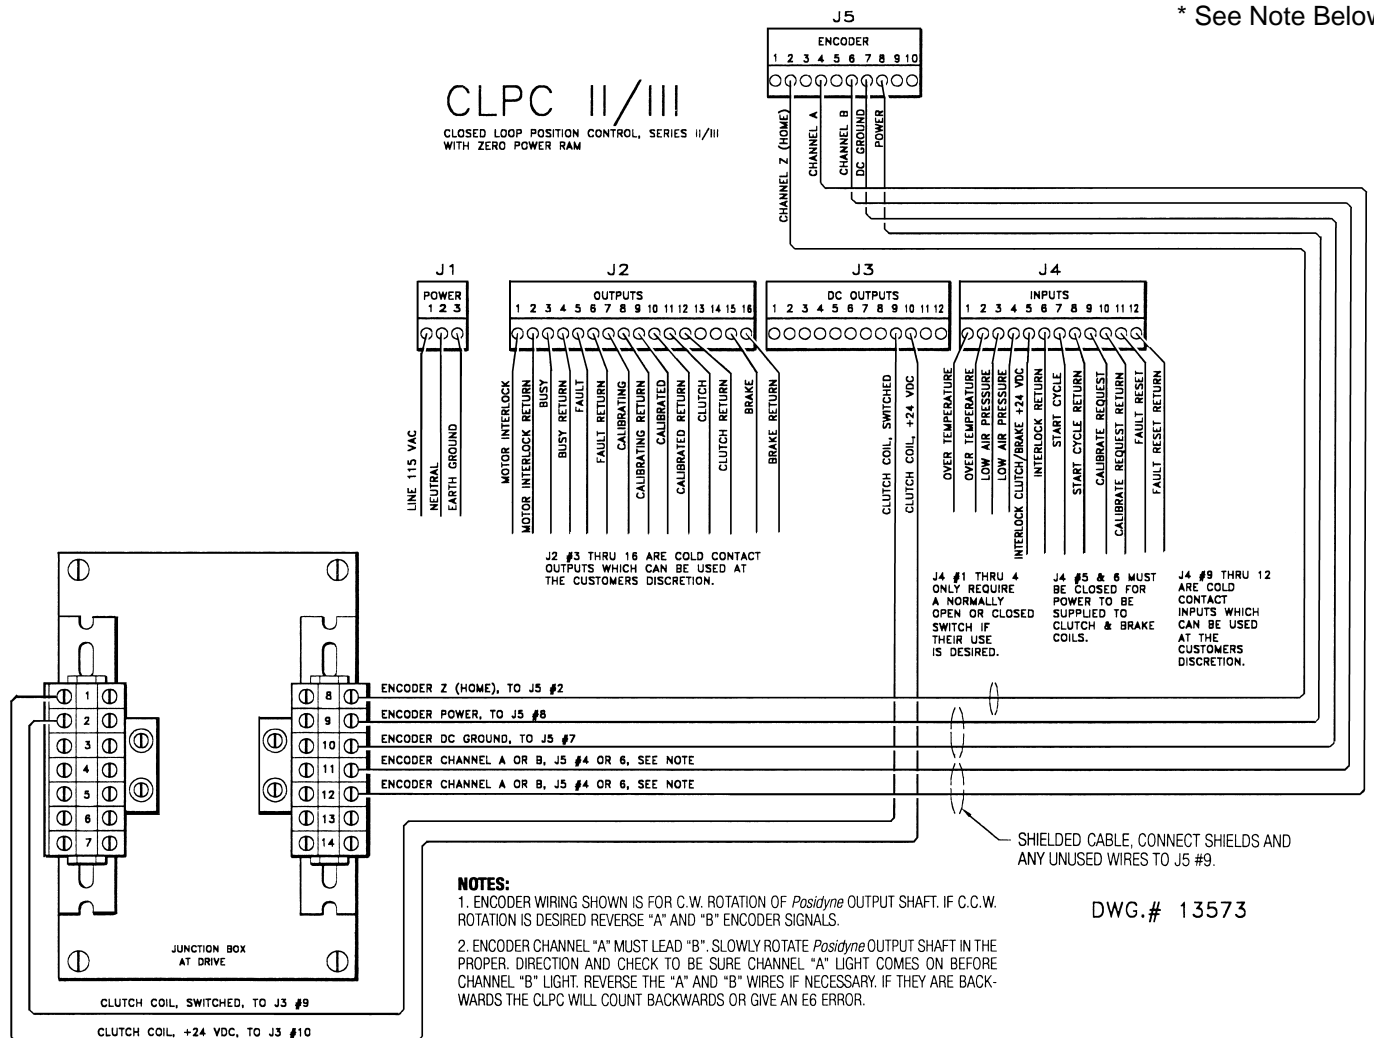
* See Note Below

J5
ENCODER
1 2 3 4 5 6 7 8 9 10

CHANNEL Z (HOME)
CHANNEL A
CHANNEL B
DC GROUND
POWER

CLPC II/III
CLOSED LOOP POSITION CONTROL, SERIES II/III WITH ZERO POWER RAM

J1
POWER
1 2 3

LINE 115 VAC
NEUTRAL
EARTH GROUND

J2
OUTPUTS
1 2 3 4 5 6 7 8 9 10 11 12 13 14 15 16

MOTOR INTERLOCK
MOTOR INTERLOCK RETURN
BUSY
BUSY RETURN
FAULT
FAULT RETURN
CALIBRATING
CALIBRATING RETURN
CALIBRATED
CALIBRATED RETURN
CLUTCH
CLUTCH RETURN
BRAKE
BRAKE RETURN

J2 #3 THRU 16 ARE COLD CONTACT OUTPUTS WHICH CAN BE USED AT THE CUSTOMERS DISCRETION.

J3
DC OUTPUTS
1 2 3 4 5 6 7 8 9 10 11 12

CLUTCH COIL, SWITCHED
CLUTCH COIL, +24 VDC

J4
INPUTS
1 2 3 4 5 6 7 8 9 10 11 12

OVER TEMPERATURE
OVER TEMPERATURE
LOW AIR PRESSURE
LOW AIR PRESSURE
INTERLOCK CLUTCH/BRAKE +24 VDC
INTERLOCK RETURN
START CYCLE
START CYCLE RETURN
CALIBRATE REQUEST
CALIBRATE REQUEST RETURN
FAULT RESET
FAULT RESET RETURN

J4 #1 THRU 4 ONLY REQUIRE A NORMALLY OPEN OR CLOSED SWITCH IF THEIR USE IS DESIRED.

J4 #5 & 6 MUST BE CLOSED FOR POWER TO BE SUPPLIED TO CLUTCH & BRAKE COILS.

J4 #9 THRU 12 ARE COLD CONTACT INPUTS WHICH CAN BE USED AT THE CUSTOMERS DISCRETION.

1 2 3 4 5 6 7
8 9 10 11 12 13 14

ENCODER Z (HOME), TO J5 #2
ENCODER POWER, TO J5 #8
ENCODER DC GROUND, TO J5 #7
ENCODER CHANNEL A OR B, J5 #4 OR 6, SEE NOTE
ENCODER CHANNEL A OR B, J5 #4 OR 6, SEE NOTE

SHIELDED CABLE, CONNECT SHIELDS AND ANY UNUSED WIRES TO J5 #9.

JUNCTION BOX AT DRIVE

CLUTCH COIL, SWITCHED, TO J3 #9

CLUTCH COIL, +24 VDC, TO J3 #10

NOTES:
1. ENCODER WIRING SHOWN IS FOR C.W. ROTATION OF Posidyne OUTPUT SHAFT. IF C.C.W. ROTATION IS DESIRED REVERSE "A" AND "B" ENCODER SIGNALS.

2. ENCODER CHANNEL "A" MUST LEAD "B". SLOWLY ROTATE Posidyne OUTPUT SHAFT IN THE PROPER. DIRECTION AND CHECK TO BE SURE CHANNEL "A" LIGHT COMES ON BEFORE CHANNEL "B" LIGHT. REVERSE THE "A" AND "B" WIRES IF NECESSARY. IF THEY ARE BACKWARDS THE CLPC WILL COUNT BACKWARDS OR GIVE AN E6 ERROR.

DWG.# 13573